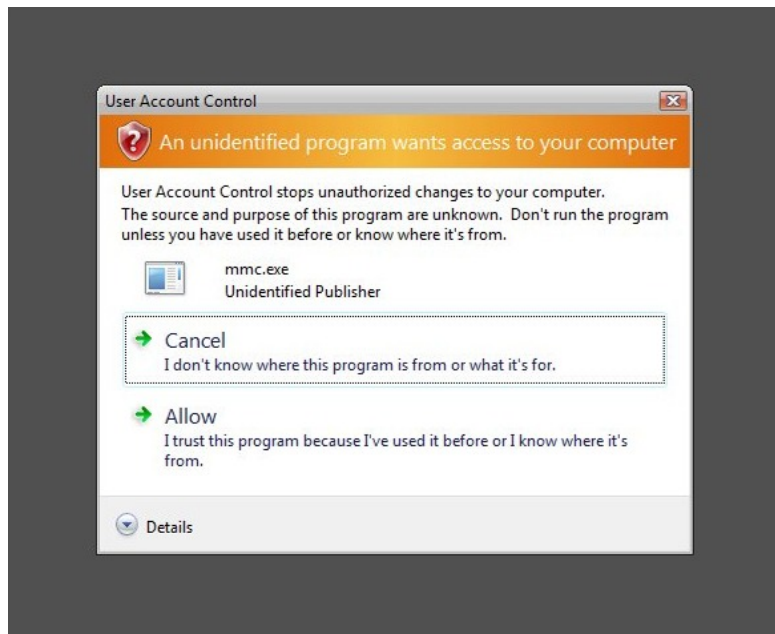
User Account Control

An unidentified program wants access to your computer

User Account Control stops unauthorized changes to your computer.
The source and purpose of this program are unknown. Don't run the program unless you have used it before or know where it's from.

mmc.exe
Unidentified Publisher

Cancel
I don't know where this program is from or what it's for.

Allow
I trust this program because I've used it before or I know where it's from.

Details